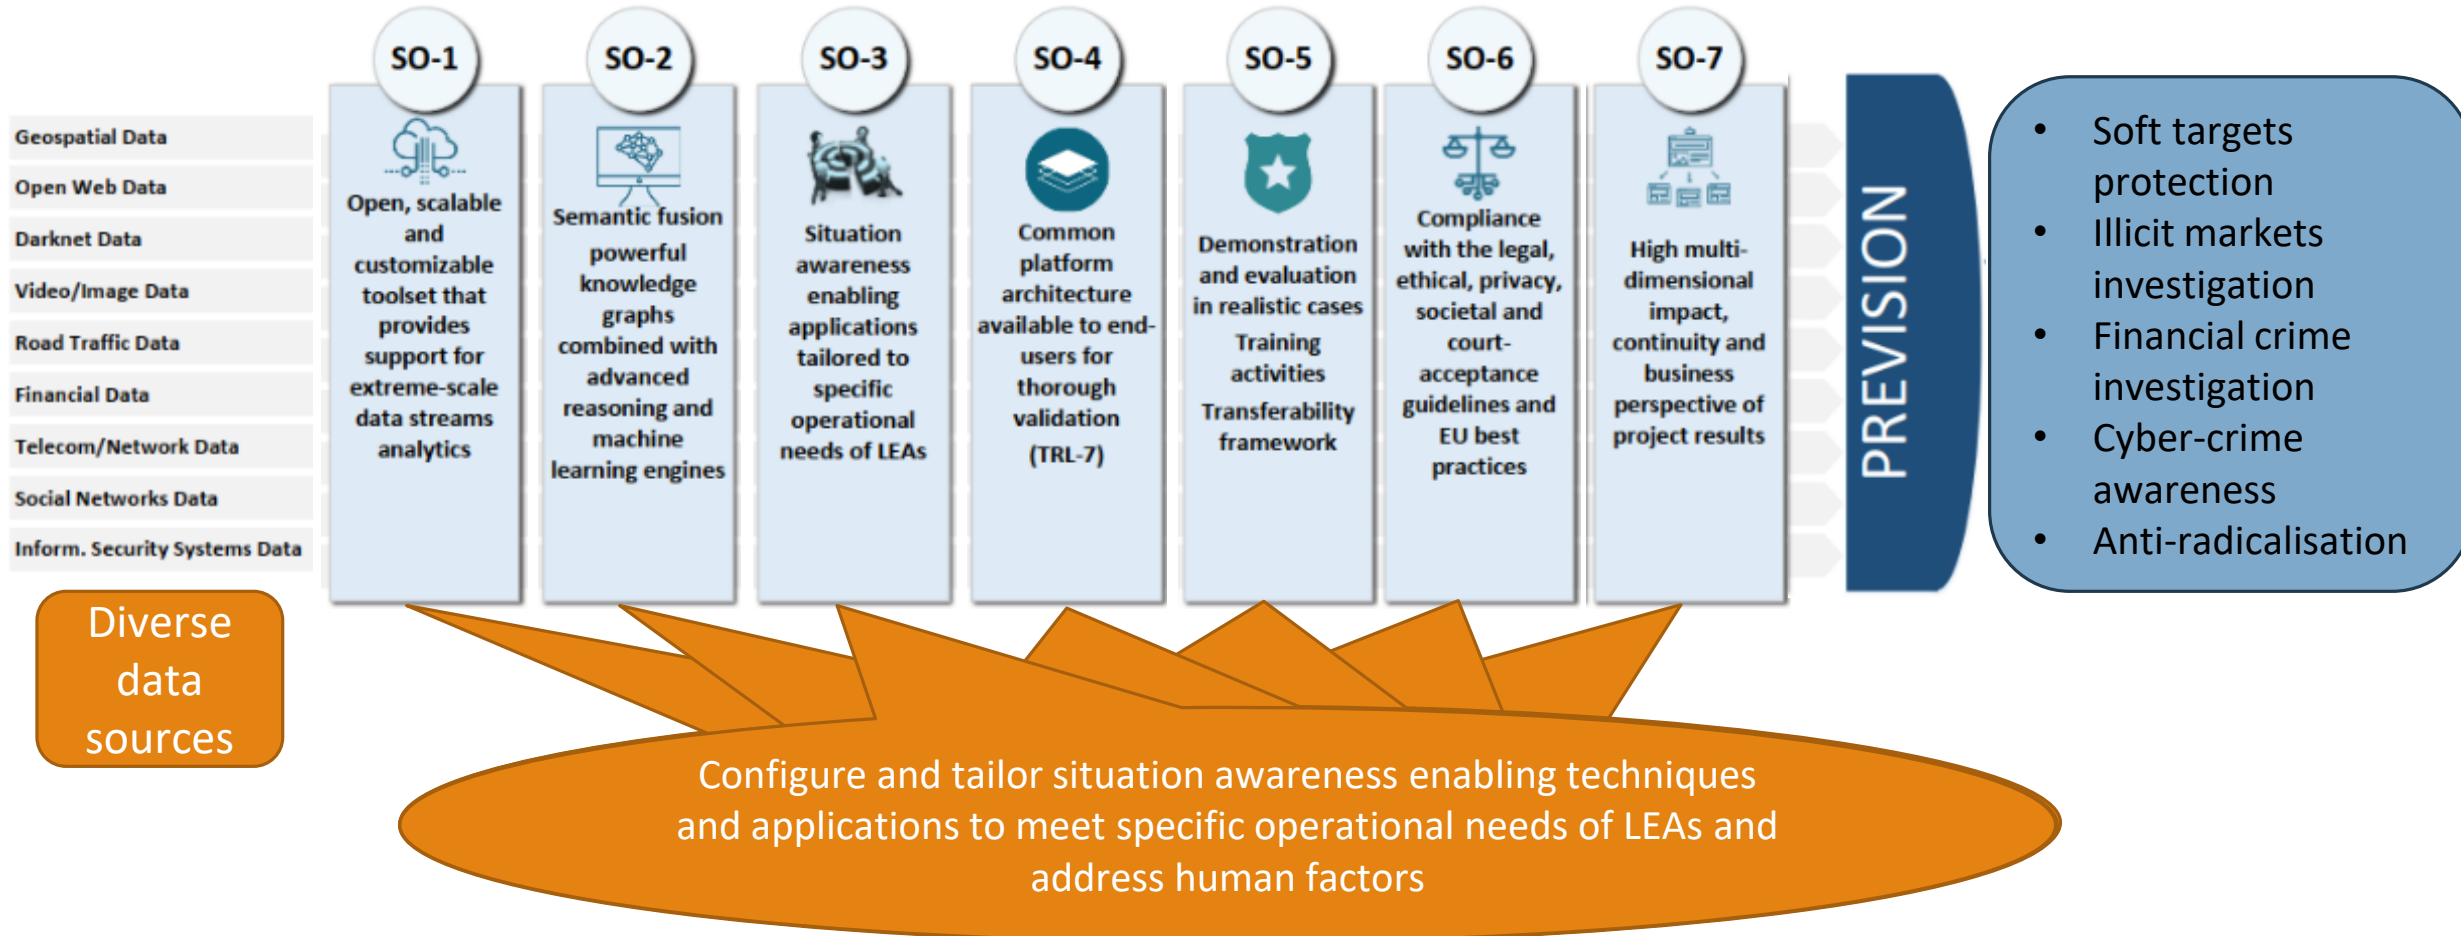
Geospatial Data
Open Web Data
Darknet Data
Video/Image Data
Road Traffic Data
Financial Data
Telecom/Network Data
Social Networks Data
Inform. Security Systems Data

Diverse data sources

SO-1
Open, scalable and customizable toolset that provides support for extreme-scale data streams analytics

SO-2
Semantic fusion powerful knowledge graphs combined with advanced reasoning and machine learning engines

SO-3
Situation awareness enabling applications tailored to specific operational needs of LEAs

SO-4
Common platform architecture available to end-users for thorough validation (TRL-7)

SO-5
Demonstration and evaluation in realistic cases
Training activities
Transferability framework

SO-6
Compliance with the legal, ethical, privacy, societal and court-acceptance guidelines and EU best practices

SO-7
High multi-dimensional impact, continuity and business perspective of project results

PREVISION

• Soft targets protection
• Illicit markets investigation
• Financial crime investigation
• Cyber-crime awareness
• Anti-radicalisation

Configure and tailor situation awareness enabling techniques and applications to meet specific operational needs of LEAs and address human factors